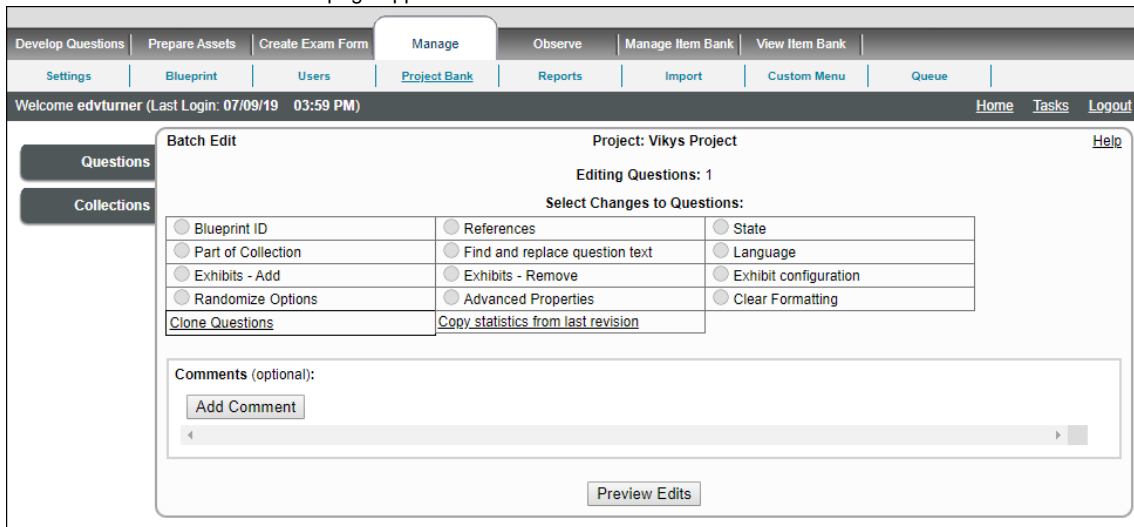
Develop Questions | Prepare Assets | Create Exam Form | Manage | Observe | Manage Item Bank | View Item Bank

Settings | Blueprint | Users | Project Bank | Reports | Import | Custom Menu | Queue

Welcome edvturner (Last Login: 07/09/19 03:59 PM)

Home Tasks Logout

Questions

Collections

Batch Edit

Project: Vikys Project

Help

Editing Questions: 1

Select Changes to Questions:

| | | |
|---|---|---|
| Blueprint ID | References | State |
| Part of Collection | Find and replace question text | Language |
| Exhibits - Add | Exhibits - Remove | Exhibit configuration |
| Randomize Options | Advanced Properties | Clear Formatting |
| Clone Questions | Copy statistics from last revision | |

Comments (optional):

Add Comment

Preview Edits